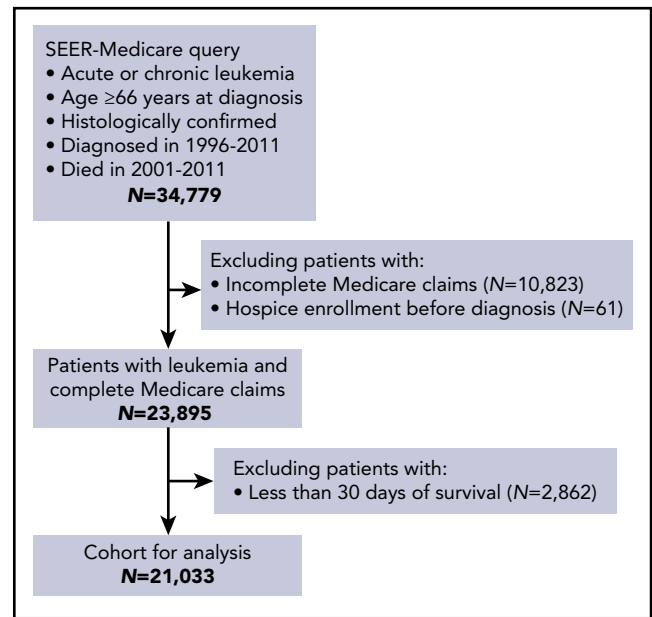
SEER-Medicare query
• Acute or chronic leukemia
• Age ≥66 years at diagnosis
• Histologically confirmed
• Diagnosed in 1996-2011
• Died in 2001-2011
N=34,779

Excluding patients with:
• Incomplete Medicare claims (N=10,823)
• Hospice enrollment before diagnosis (N=61)

Patients with leukemia and complete Medicare claims
N=23,895

Excluding patients with:
• Less than 30 days of survival (N=2,862)

Cohort for analysis
N=21,033